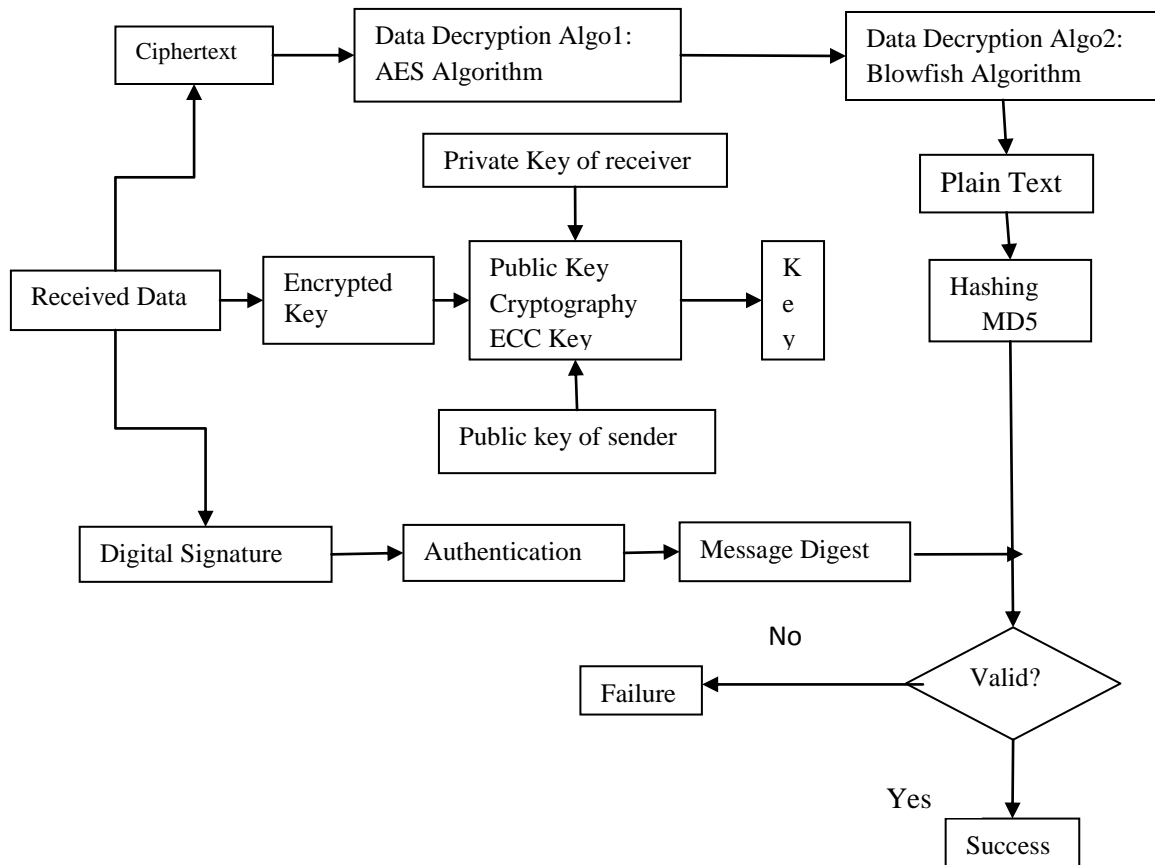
Ciphertext

Data Decryption Algo1: AES Algorithm

Data Decryption Algo2: Blowfish Algorithm

Private Key of receiver

Plain Text

Received Data

Encrypted Key

Public Key Cryptography ECC Key

K
e
y

Hashing MD5

Public key of sender

Digital Signature

Authentication

Message Digest

No

Failure

Valid?

Yes

Success